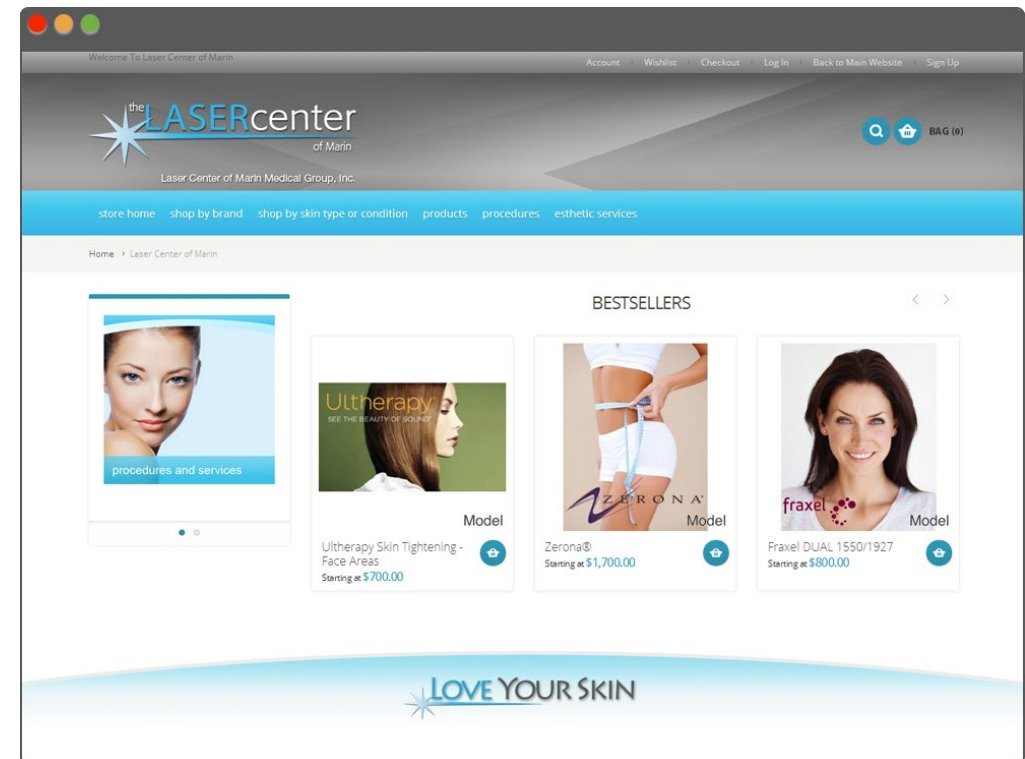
Welcome To Laser Center of Marin

Account | Wishlist | Checkout | Log In | Back to Main Website | Sign Up

the LASERcenter of Marin

Laser Center of Marin Medical Group, Inc.

BAG (0)

store home shop by brand shop by skin type or condition products procedures esthetic services

Home › Laser Center of Marin

procedures and services

BESTSELLERS

Ultherapy SEE THE BEAUTY OF SOUND

Model

Ultherapy Skin Tightening - Face Areas
Starting at $700.00

ZERONA

Model

Zerona®
Starting at $1,700.00

fraxel

Model

Fraxel DUAL 1550/1927
Starting at $800.00

LOVE YOUR SKIN